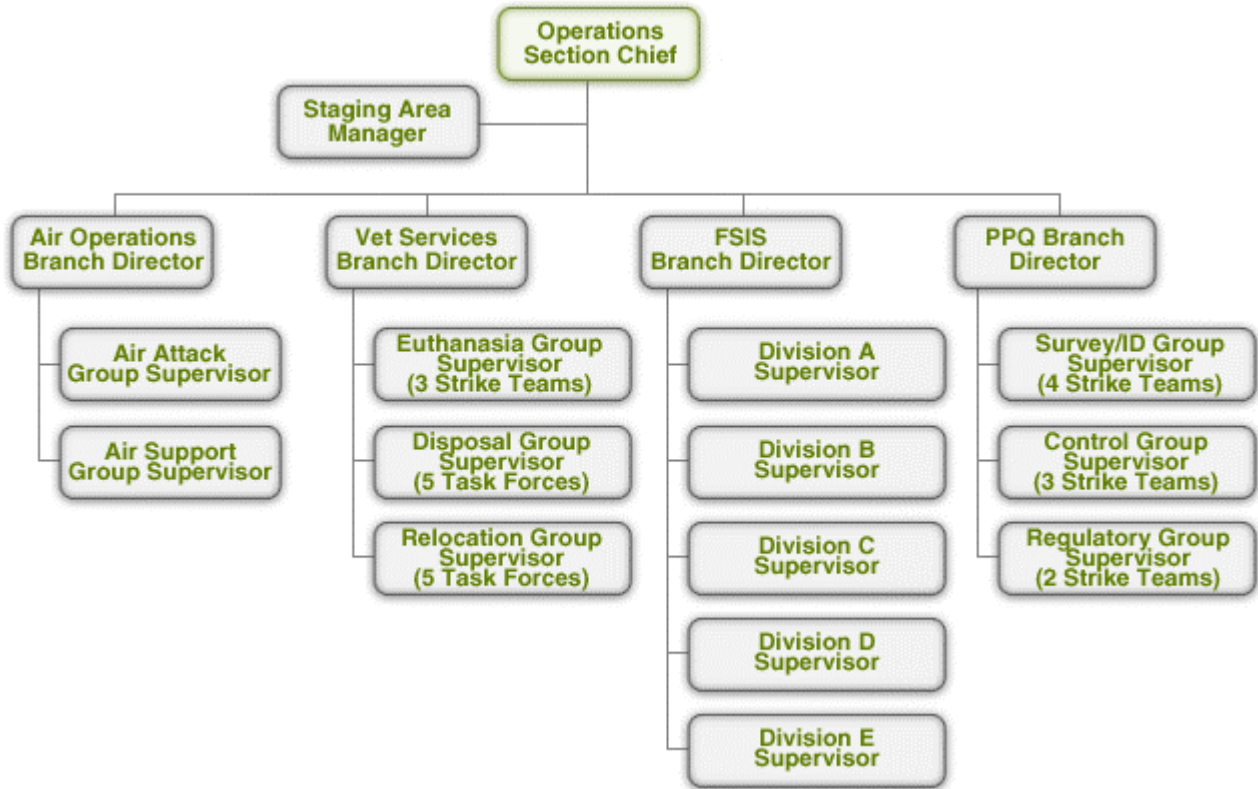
Operations Section Chief

Staging Area Manager

Air Operations Branch Director

Air Attack Group Supervisor

Air Support Group Supervisor

Vet Services Branch Director

Euthanasia Group Supervisor (3 Strike Teams)

Disposal Group Supervisor (5 Task Forces)

Relocation Group Supervisor (5 Task Forces)

FSIS Branch Director

Division A Supervisor

Division B Supervisor

Division C Supervisor

Division D Supervisor

Division E Supervisor

PPQ Branch Director

Survey/ID Group Supervisor (4 Strike Teams)

Control Group Supervisor (3 Strike Teams)

Regulatory Group Supervisor (2 Strike Teams)